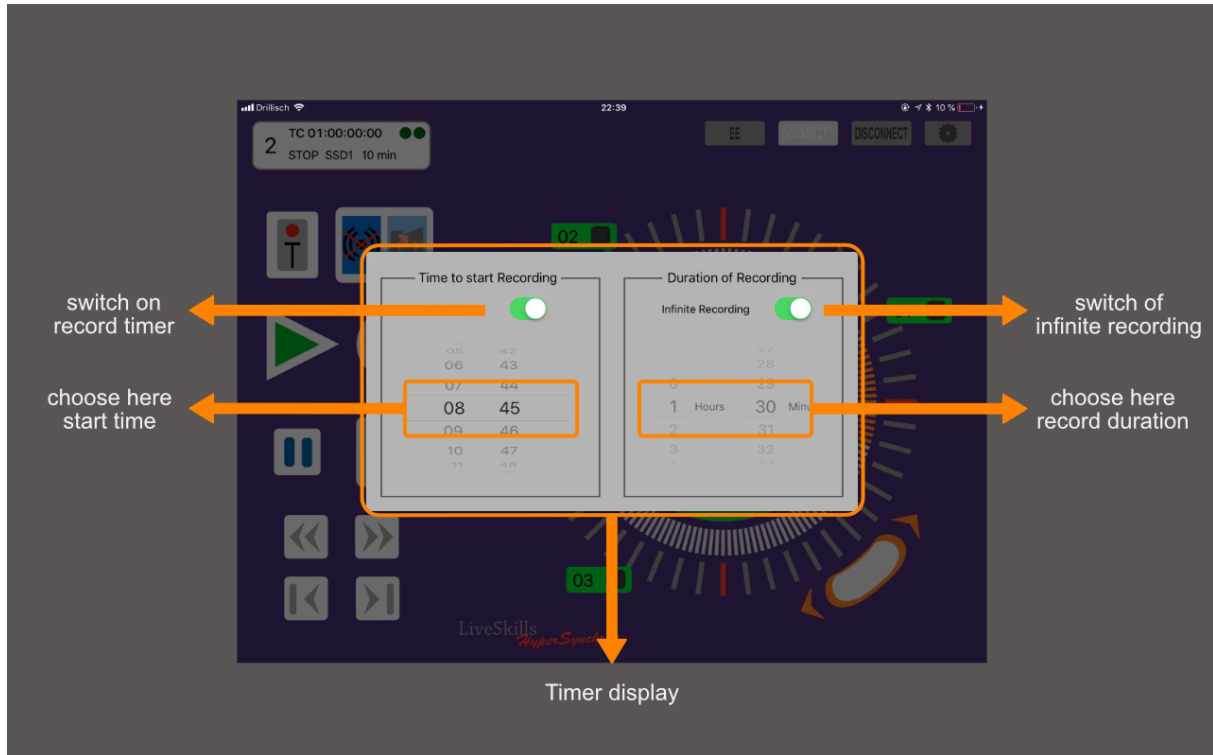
Drillisch 22:39 10 %

2 TC 01:00:00:00
STOP SSD1 10 min

EE CONNECT DISCONNECT

T

02

Time to start Recording

Duration of Recording

Infinite Recording

switch on record timer

switch of infinite recording

| | | | | | |
|---|---|---|---|---|---|
| 05 | 42 | | | | 27 |
| 06 | 43 | | | | 28 |
| 07 | 44 | | 0 | | 29 |
| 08 | 45 | | 1 | Hours | 30 Minu |
| 09 | 46 | | 2 | | 31 |
| 10 | 47 | | 3 | | 32 |
| 11 | 48 | | 4 | | 33 |

choose here start time

choose here record duration

03

LiveSkills HyperSynth

Timer display